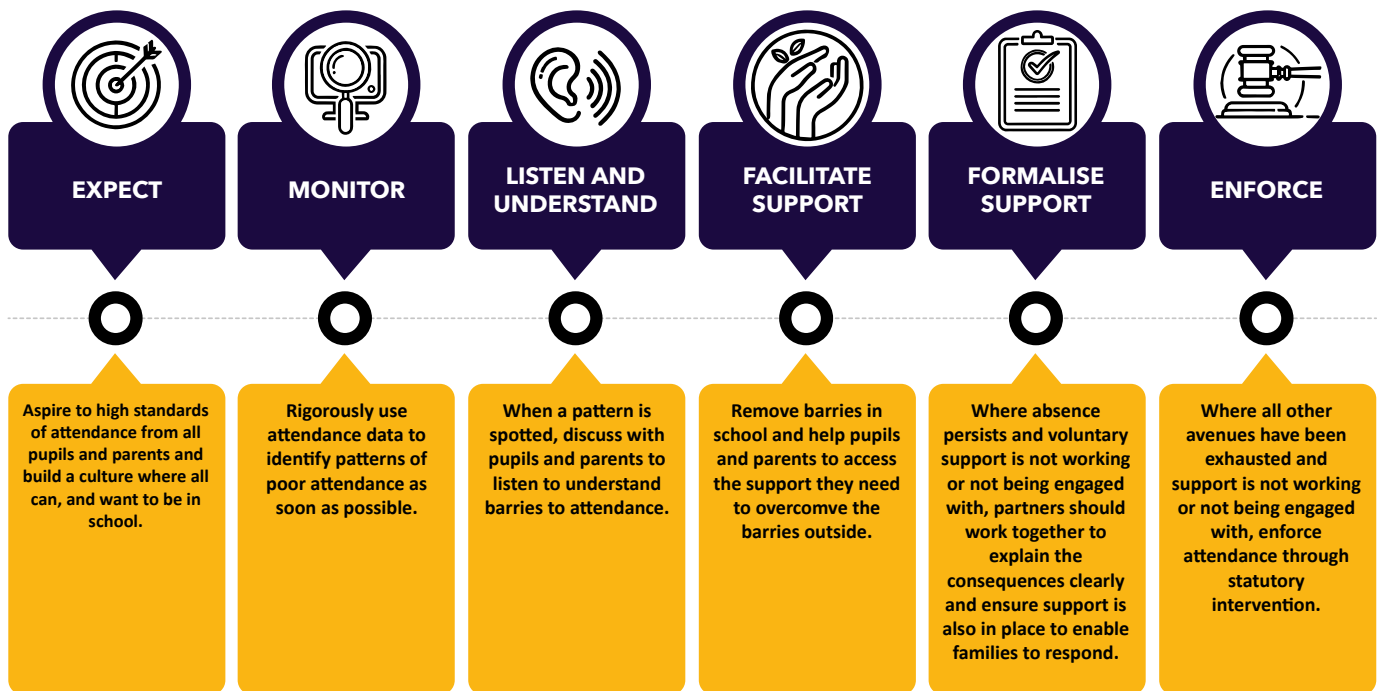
EXPECT

MONITOR

LISTEN AND UNDERSTAND

FACILITATE SUPPORT

FORMALISE SUPPORT

ENFORCE

Aspire to high standards of attendance from all pupils and parents and build a culture where all can, and want to be in school.

Rigorously use attendance data to identify patterns of poor attendance as soon as possible.

When a pattern is spotted, discuss with pupils and parents to listen to understand barries to attendance.

Remove barries in school and help pupils and parents to access the support they need to overcomve the barries outside.

Where absence persists and voluntary support is not working or not being engaged with, partners should work together to explain the consequences clearly and ensure support is also in place to enable families to respond.

Where all other avenues have been exhausted and support is not working or not being engaged with, enforce attendance through statutory intervention.